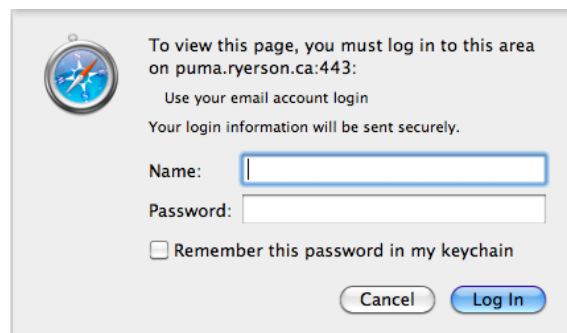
To view this page, you must log in to this area on puma.ryerson.ca:443:

Use your email account login

Your login information will be sent securely.

Name:

Password:

Remember this password in my keychain

Cancel

Log In